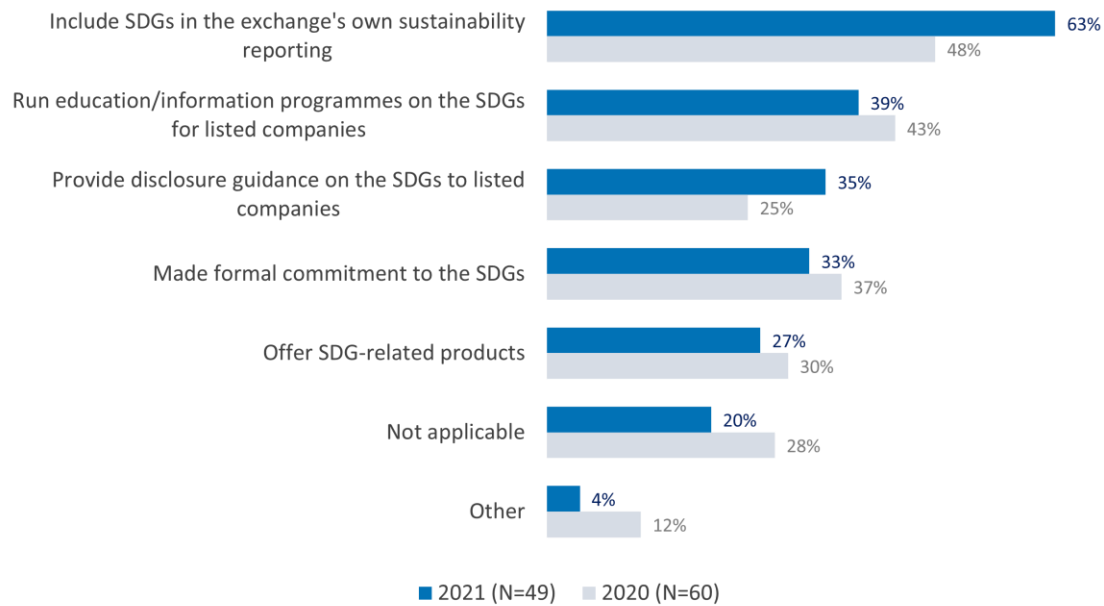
Include SDGs in the exchange's own sustainability reporting
63%
48%

Run education/information programmes on the SDGs for listed companies
39%
43%

Provide disclosure guidance on the SDGs to listed companies
35%
25%

Made formal commitment to the SDGs
33%
37%

Offer SDG-related products
27%
30%

Not applicable
20%
28%

Other
4%
12%

2021 (N=49)
2020 (N=60)